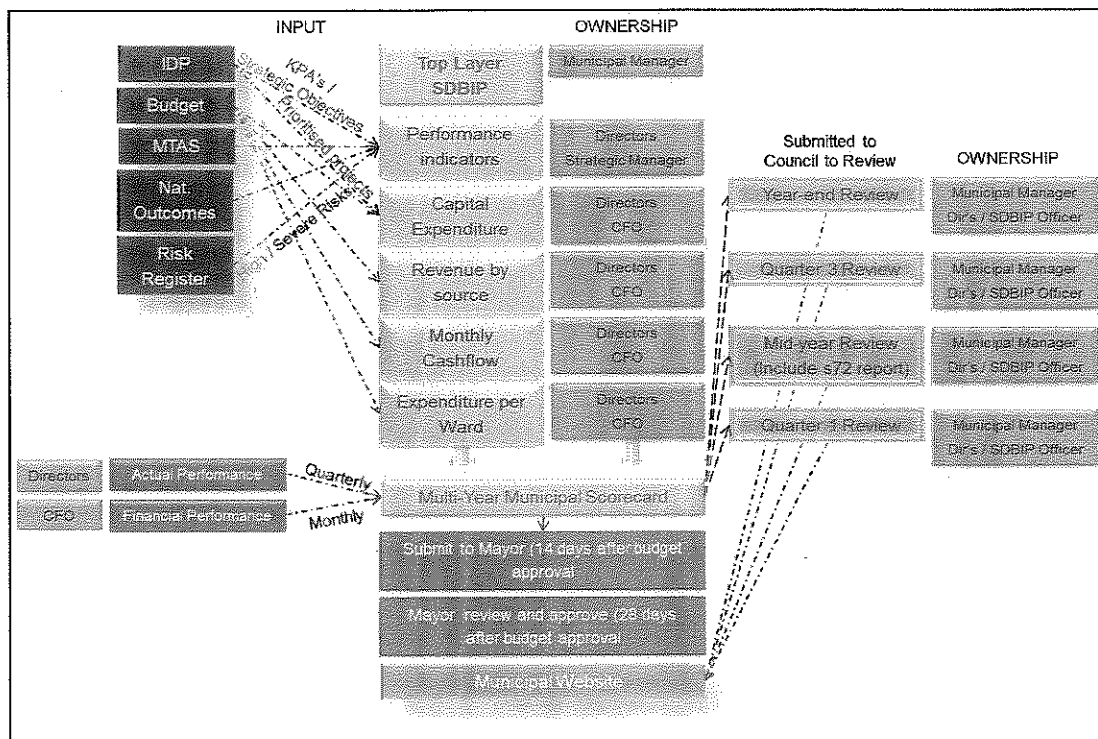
INPUT

OWNERSHIP

IDP

Budget

MTAS

Nat. Outcomes

Risk Register

KPA's / Strategic Objectives

Prioritised projects

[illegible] / Severe Risks

Top Layer SDBIP

Municipal Manager

Performance indicators

Directors Strategic Manager

Capital Expenditure

Directors CFO

Revenue by source

Directors CFO

Monthly Cashflow

Directors CFO

Expenditure per Ward

Directors CFO

Submitted to Council to Review

OWNERSHIP

Year-end Review

Municipal Manager Dir's / SDBIP Officer

Quarter 3 Review

Municipal Manager Dir's / SDBIP Officer

Mid-year Review (Include s72 report)

Municipal Manager Dir's / SDBIP Officer

Quarter 1 Review

Municipal Manager Dir's / SDBIP Officer

Directors

Actual Performance

Quarterly

CFO

Financial Performance

Monthly

Multi-Year Municipal Scorecard

Submit to Mayor (14 days after budget approval

Mayor review and approve (28 days after budget approval

Municipal Website